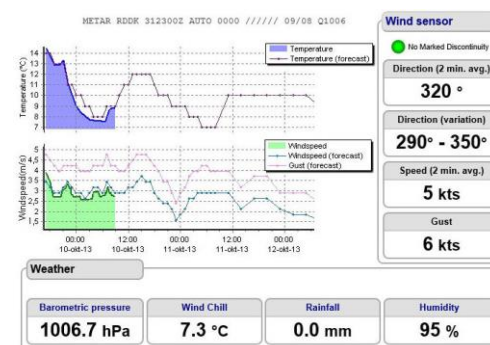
METAR RDDK 312300Z AUTO 0000 ////// 09/08 Q1006

Temperature (°C)
14
13
12
11
10
9
8
7

Temperature
Temperature (forecast)

Windspeed(m/s)
5
4,5
4
3,5
3
2,5
2
1,5

Windspeed
Windspeed (forecast)
Gust (forecast)

00:00
10-okt-13
12:00
10-okt-13
00:00
11-okt-13
12:00
11-okt-13
00:00
12-okt-13

Wind sensor

No Marked Discontinuity

Direction (2 min. avg.)
320 °

Direction (variation)
290° - 350°

Speed (2 min. avg.)
5 kts

Gust
6 kts

Weather

Barometric pressure
1006.7 hPa

Wind Chill
7.3 °C

Rainfall
0.0 mm

Humidity
95 %